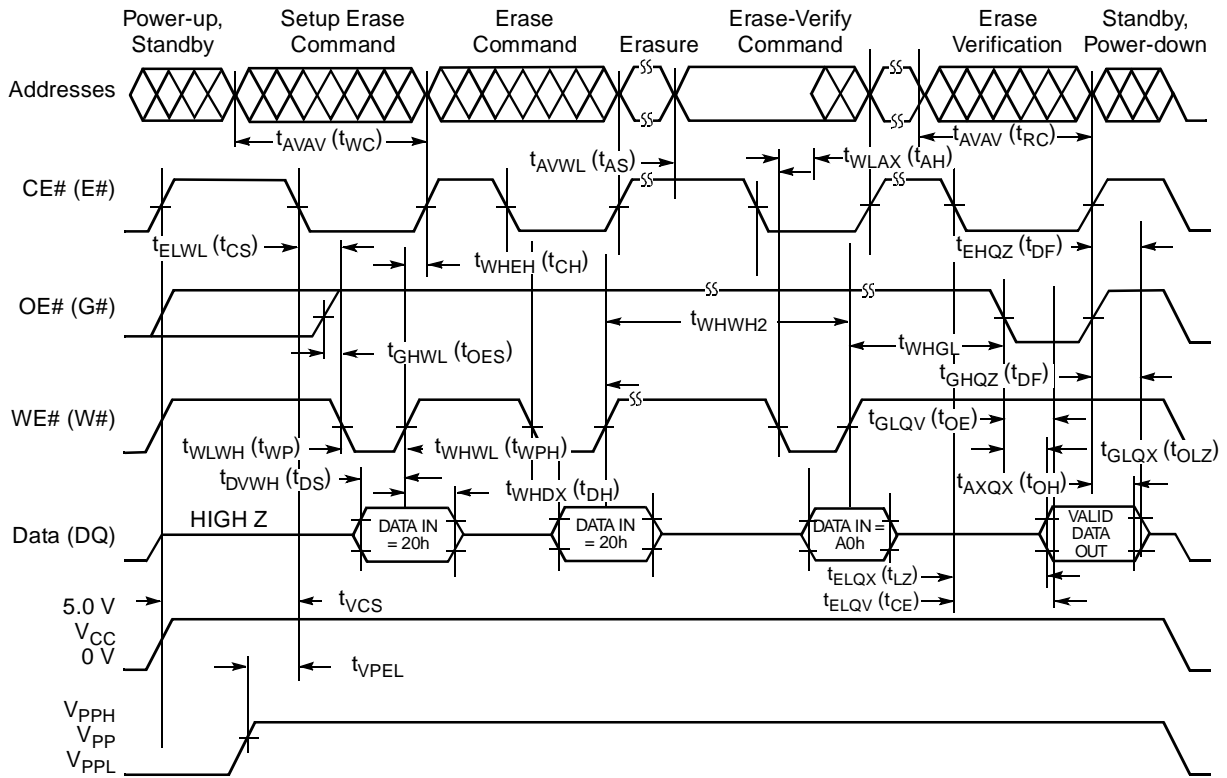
Power-up, Standby

Setup Erase Command

Erase Command

Erasure

Erase-Verify Command

Erase Verification

Standby, Power-down

Addresses

$t_{AVAV}$ ($t_{WC}$)

$t_{AVWL}$ ($t_{AS}$)

$t_{WLAX}$ ($t_{AH}$)

$t_{AVAV}$ ($t_{RC}$)

CE# (E#)

$t_{ELWL}$ ($t_{CS}$)

$t_{WHEH}$ ($t_{CH}$)

$t_{EHQZ}$ ($t_{DF}$)

OE# (G#)

$t_{WHWH2}$

$t_{WHGL}$

$t_{GHWL}$ ($t_{OES}$)

$t_{GHQZ}$ ($t_{DF}$)

WE# (W#)

$t_{GLQV}$ ($t_{OE}$)

$t_{WLWH}$ ($t_{WP}$)

$t_{WHWL}$ ($t_{WPH}$)

$t_{GLQX}$ ($t_{OLZ}$)

$t_{DVWH}$ ($t_{DS}$)

$t_{AXQX}$ ($t_{OH}$)

$t_{WHDX}$ ($t_{DH}$)

Data (DQ)

HIGH Z

DATA IN = 20h

DATA IN = 20h

DATA IN = A0h

VALID DATA OUT

$t_{ELQX}$ ($t_{LZ}$)

$t_{ELQV}$ ($t_{CE}$)

5.0 V

$t_{VCS}$

$V_{CC}$

0 V

$t_{VPEL}$

$V_{PPH}$

$V_{PP}$

$V_{PPL}$